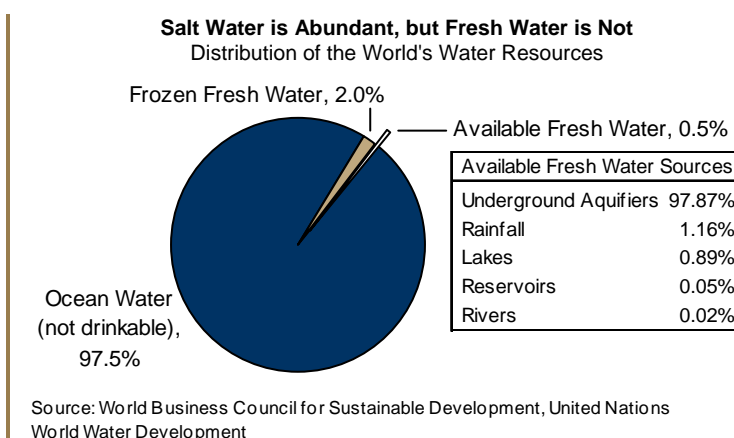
Salt Water is Abundant, but Fresh Water is Not
Distribution of the World's Water Resources

Frozen Fresh Water, 2.0%

Available Fresh Water, 0.5%

| Available Fresh Water Sources | |
|---|---|
| Underground Aquifiers | 97.87% |
| Rainfall | 1.16% |
| Lakes | 0.89% |
| Reservoirs | 0.05% |
| Rivers | 0.02% |

Ocean Water (not drinkable), 97.5%

Source: World Business Council for Sustainable Development, United Nations World Water Development